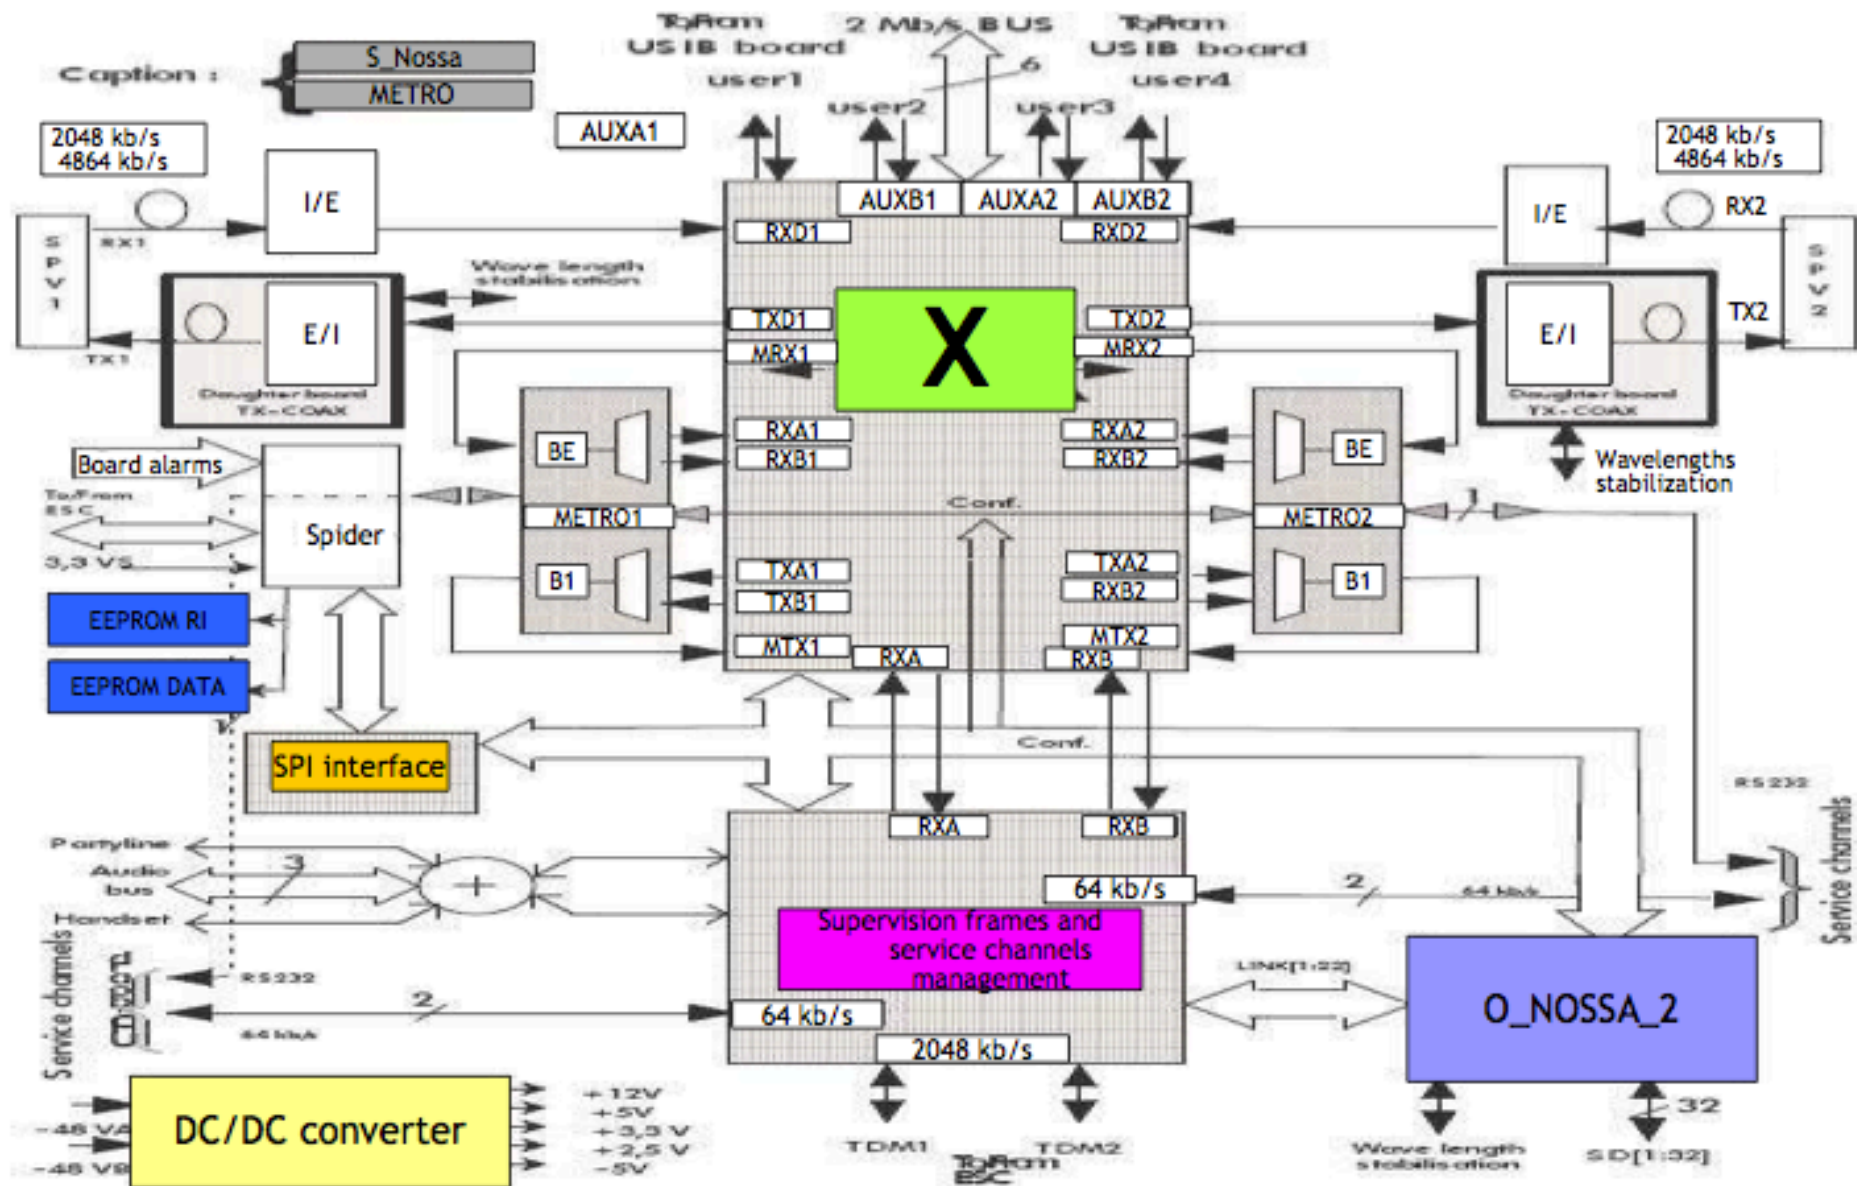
To/From USIB board user1

2 Mb/s BUS

6

To/From USIB board user4

user2

user3

Caption :

S_Nossa

METRO

AUXA1

2048 kb/s
4864 kb/s

2048 kb/s
4864 kb/s

AUXB1

AUXA2

AUXB2

I/E

I/E

RX1

RX2

SPV1

SPV2

RXD1

RXD2

Wave length stabilisation

E/I

E/I

TXD1

TXD2

TX2

X

MRX1

MRX2

TX1

Daughter board TX-COAX

Daughter board TX-COAX

BE

BE

RXA1

RXA2

RXB1

RXB2

Wavelengths stabilization

Board alarms

To/From ESC

Conf.

METRO1

METRO2

1

Spider

3,3 VS

B1

B1

TXA1

TXA2

TXB1

RXB2

EEPROM RI

MTX1

MTX2

RXA

RXB

EEPROM DATA

SPI interface

Conf.

RS232

Service channels

Partyline

Audio bus

Handset

3

RXA

RXB

64 kb/s

2

64 kb/s

Supervision frames and service channels management

LINK[1:22]

Service channels

RS232

2

64 kb/s

64 kb/s

O_NOSSA_2

2048 kb/s

DC/DC converter

-48 VA

-48 VB

+12V
+5V
+3,3 V
+2,5 V
-5V

TDM1

TDM2

To/From ESC

Wave length stabilisation

32

SD[1:32]